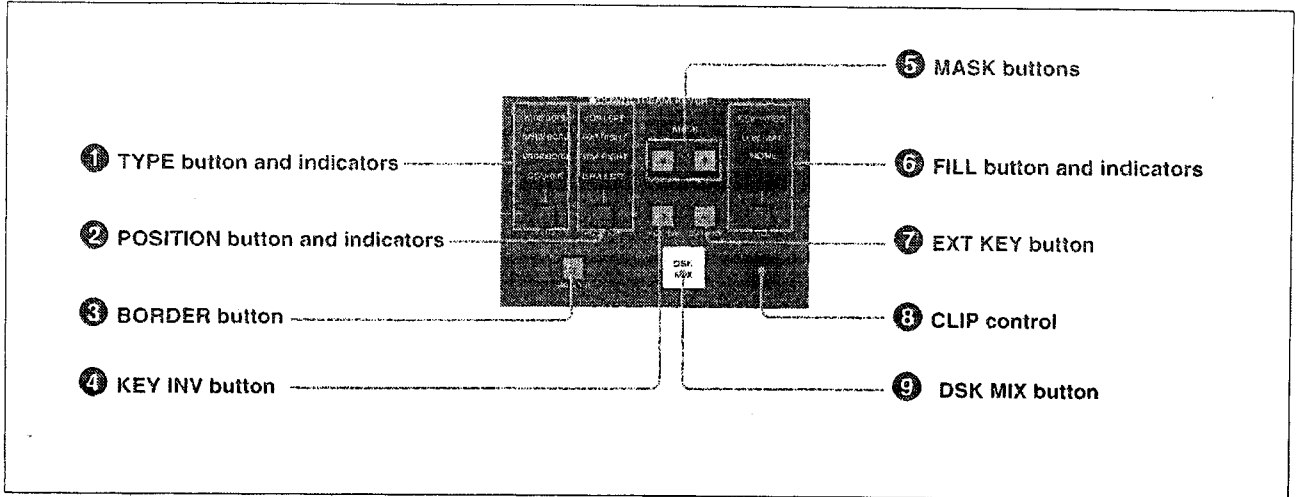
❶ TYPE button and indicators

❷ POSITION button and indicators

❸ BORDER button

❹ KEY INV button

❺ MASK buttons

❻ FILL button and indicators

❼ EXT KEY button

❽ CLIP control

❾ DSK MIX button

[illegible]

MASK

DSK MIX